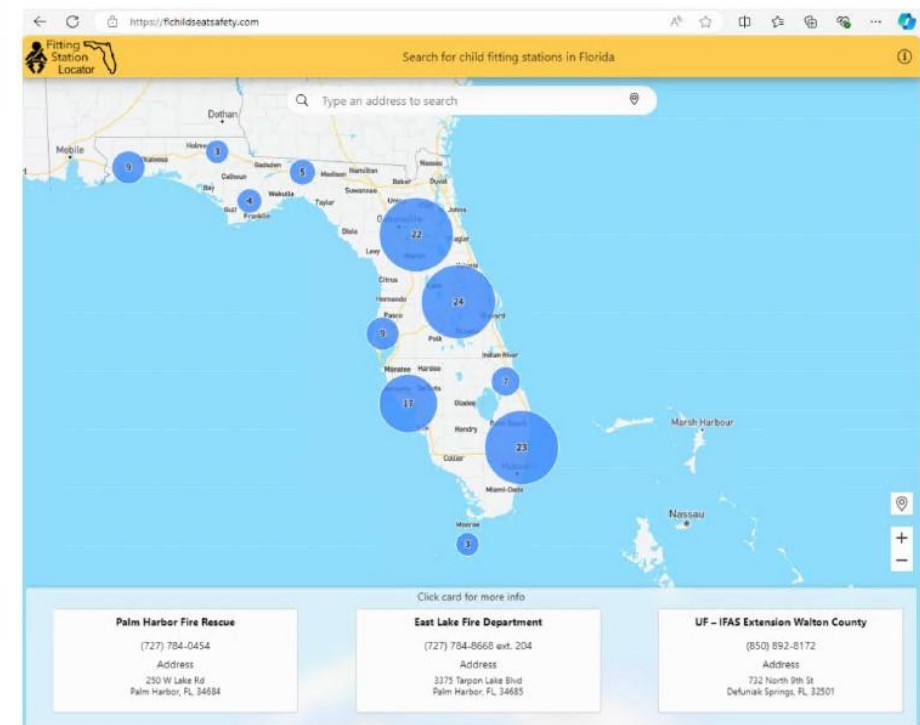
https://flchildseatsafety.com

Fitting Station Locator

Search for child fitting stations in Florida

Type an address to search

Dothan
Mobile
Holmes
Gadsden
Calhoun
Bay
Gulf
Franklin
Wakulla
Madison
Hamilton
Nassau
Baker
Duval
Suwannee
Taylor
Union
Johns
Dixie
Levy
Flagler
Volusia
Citrus
Hernando
Pasco
Polk
Brevard
Indian River
Manatee
Hardee
Glades
Hendry
Palm Beach
Collier
Miami-Dade
Monroe
Marsh Harbour
Nassau

9
3
5
4
22
24
9
7
17
23
3

Click card for more info

Palm Harbor Fire Rescue
(727) 784-0454
Address
250 W Lake Rd
Palm Harbor, FL 34684

East Lake Fire Department
(727) 784-8668 ext. 204
Address
3375 Tarpon Lake Blvd
Palm Harbor, FL 34685

UF – IFAS Extension Walton County
(850) 892-8172
Address
732 North 9th St
Defuniak Springs, FL 32501